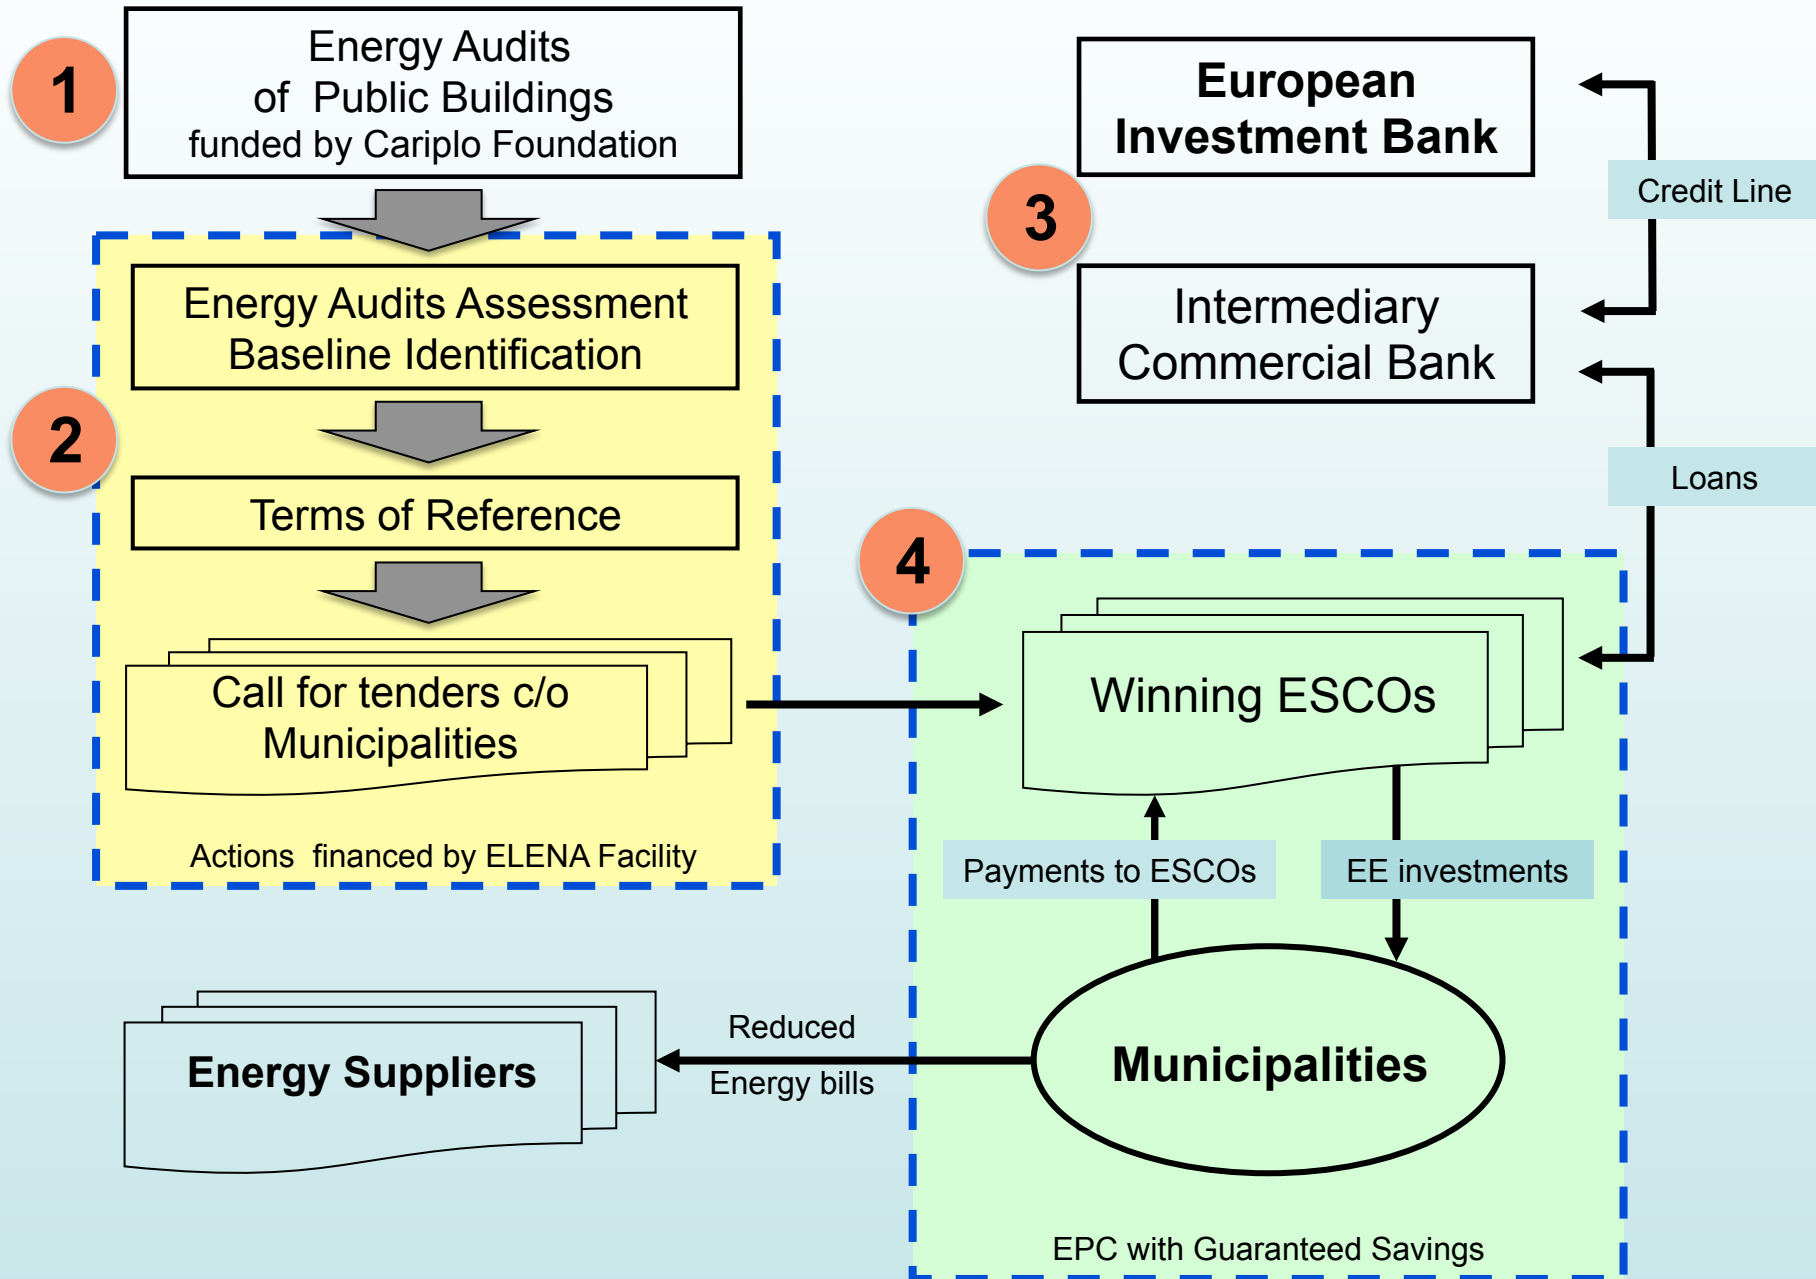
1

Energy Audits of Public Buildings funded by Cariplo Foundation

European Investment Bank

Credit Line

3

Intermediary Commercial Bank

2

Energy Audits Assessment Baseline Identification

Terms of Reference

Loans

4

Call for tenders c/o Municipalities

Winning ESCOs

Actions financed by ELENA Facility

Payments to ESCOs

EE investments

Energy Suppliers

Reduced Energy bills

Municipalities

EPC with Guaranteed Savings